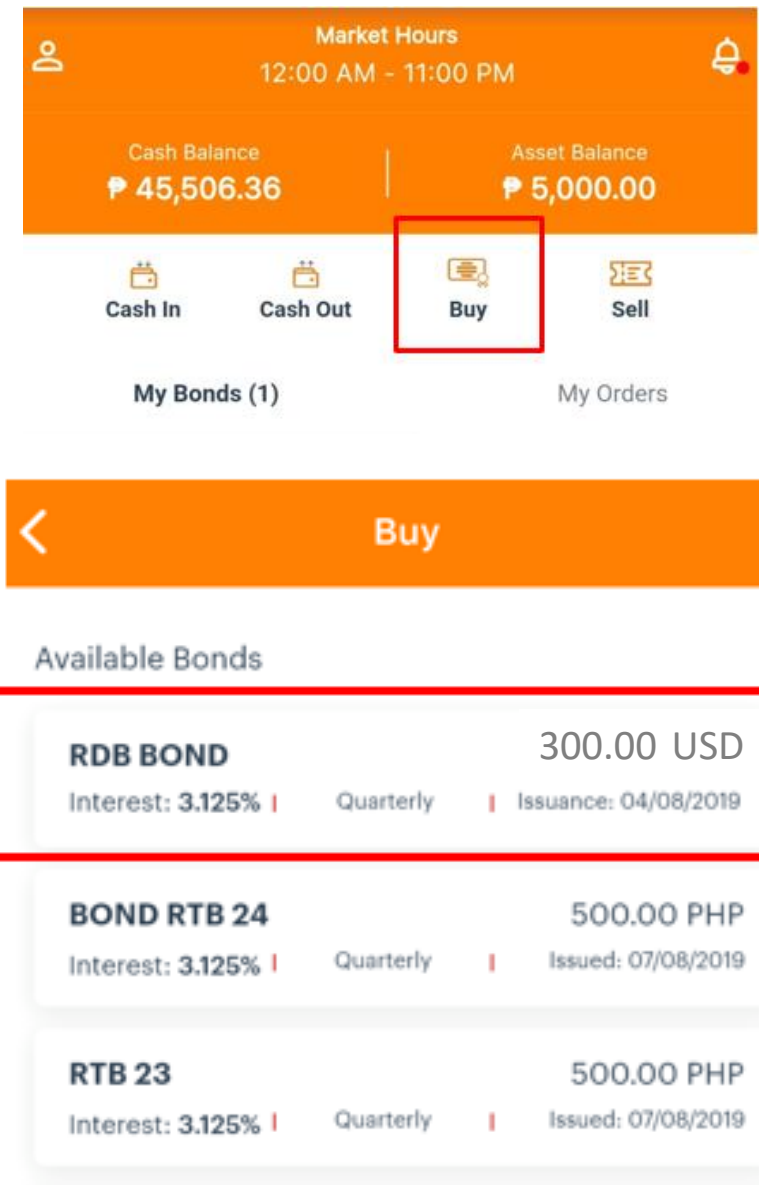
Market Hours
12:00 AM - 11:00 PM

Cash Balance
₱ 45,506.36

Asset Balance
₱ 5,000.00

Cash In
Cash Out
Buy
Sell

My Bonds (1)
My Orders

Buy

Available Bonds

RDB BOND
300.00 USD
Interest: 3.125% | Quarterly | Issuance: 04/08/2019

BOND RTB 24
500.00 PHP
Interest: 3.125% | Quarterly | Issued: 07/08/2019

RTB 23
500.00 PHP
Interest: 3.125% | Quarterly | Issued: 07/08/2019